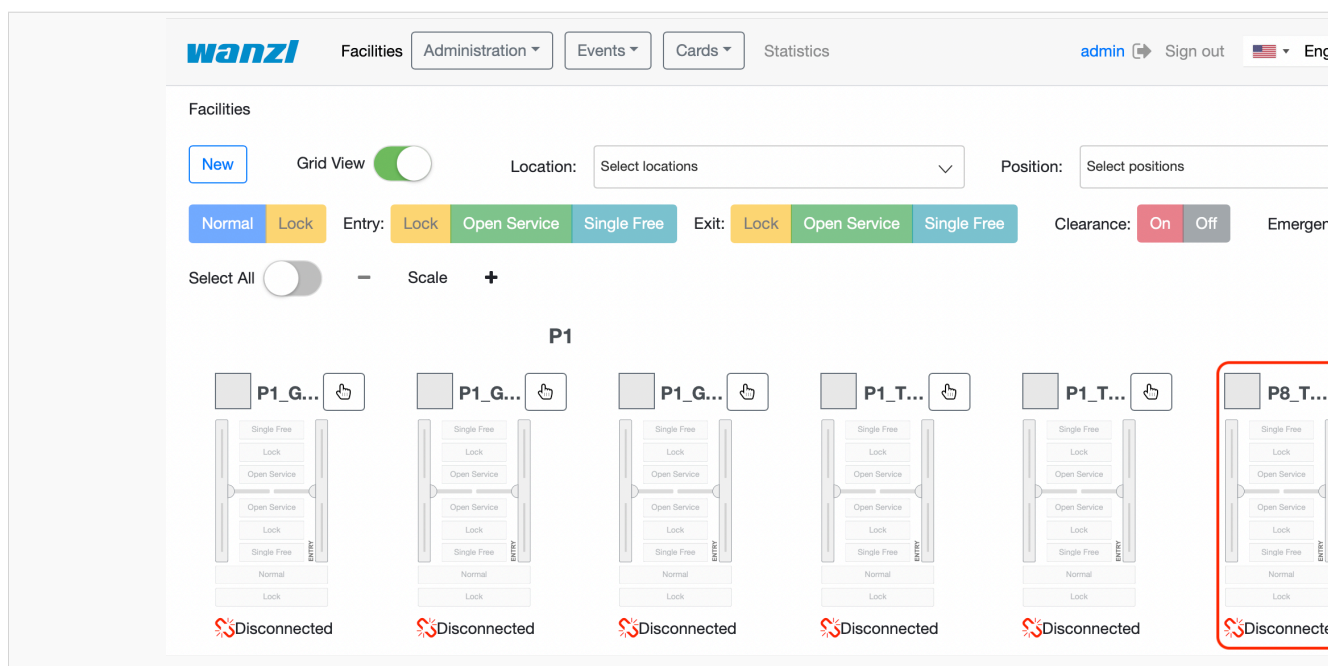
wanzl Facilities Administration Events Cards Statistics admin Sign out Eng

Facilities

New Grid View Location: Select locations Position: Select positions

Normal Lock Entry: Lock Open Service Single Free Exit: Lock Open Service Single Free Clearance: On Off Emergen

Select All − Scale +

P1

P1_G...
Single Free
Lock
Open Service
Open Service
Lock
Single Free
ENTRY
Normal
Lock
Disconnected

P1_G...
Single Free
Lock
Open Service
Open Service
Lock
Single Free
ENTRY
Normal
Lock
Disconnected

P1_G...
Single Free
Lock
Open Service
Open Service
Lock
Single Free
ENTRY
Normal
Lock
Disconnected

P1_T...
Single Free
Lock
Open Service
Open Service
Lock
Single Free
ENTRY
Normal
Lock
Disconnected

P1_T...
Single Free
Lock
Open Service
Open Service
Lock
Single Free
ENTRY
Normal
Lock
Disconnected

P8_T...
Single Free
Lock
Open Service
Open Service
Lock
Single Free
ENTRY
Normal
Lock
Disconnecte